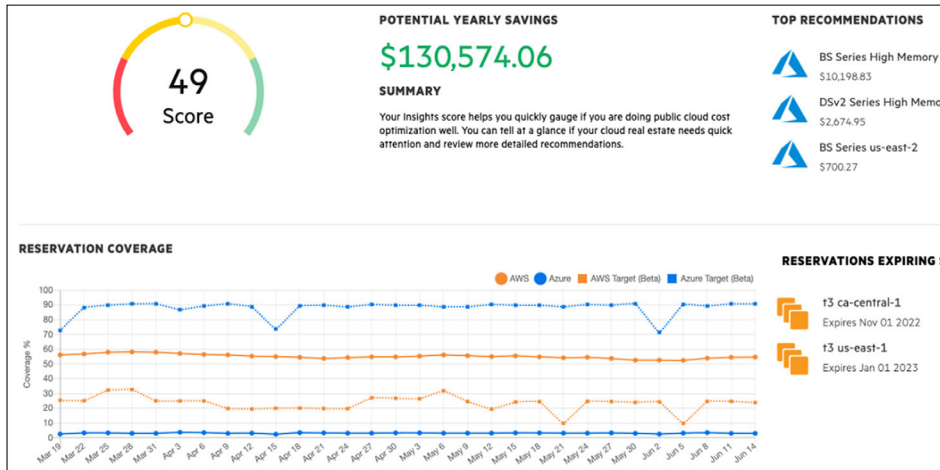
49
Score

POTENTIAL YEARLY SAVINGS

$130,574.06

SUMMARY

Your Insights score helps you quickly gauge if you are doing public cloud cost optimization well. You can tell at a glance if your cloud real estate needs quick attention and review more detailed recommendations.

TOP RECOMMENDATIONS

BS Series High Memory
$10,198.83

DSv2 Series High Memo
$2,674.95

BS Series us-east-2
$700.27

RESERVATION COVERAGE

AWS Azure AWS Target (Beta) Azure Target (Beta)

Coverage %

100 90 80 70 60 50 40 30 20 10 0

Mar 19 Mar 22 Mar 25 Mar 28 Mar 31 Apr 3 Apr 6 Apr 9 Apr 12 Apr 15 Apr 18 Apr 21 Apr 24 Apr 27 Apr 30 May 3 May 6 May 9 May 12 May 15 May 18 May 21 May 24 May 27 May 30 Jun 2 Jun 5 Jun 8 Jun 11 Jun 14

RESERVATIONS EXPIRING S

t3 ca-central-1
Expires Nov 01 2022

t3 us-east-1
Expires Jan 01 2023